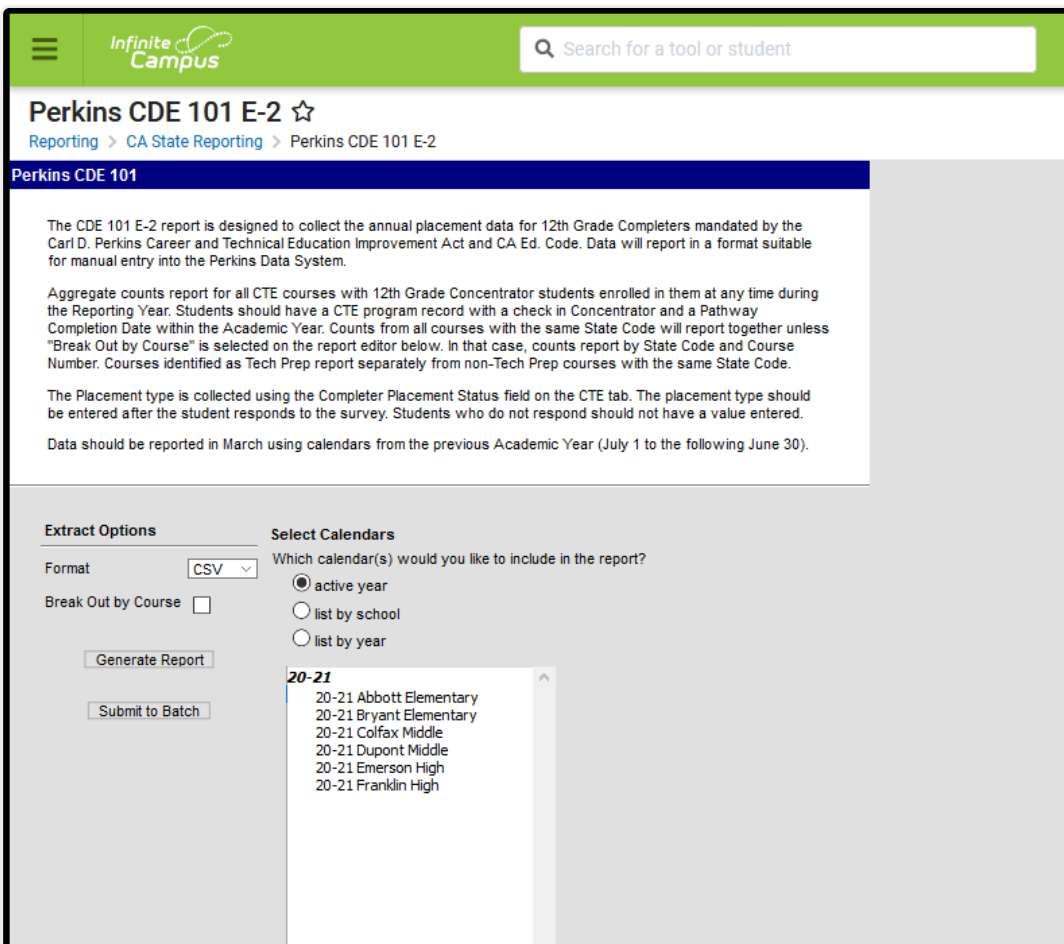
Infinite Campus

Search for a tool or student

Perkins CDE 101 E-2 ☆

Reporting > CA State Reporting > Perkins CDE 101 E-2

Perkins CDE 101

The CDE 101 E-2 report is designed to collect the annual placement data for 12th Grade Completers mandated by the Carl D. Perkins Career and Technical Education Improvement Act and CA Ed. Code. Data will report in a format suitable for manual entry into the Perkins Data System.

Aggregate counts report for all CTE courses with 12th Grade Concentrator students enrolled in them at any time during the Reporting Year. Students should have a CTE program record with a check in Concentrator and a Pathway Completion Date within the Academic Year. Counts from all courses with the same State Code will report together unless "Break Out by Course" is selected on the report editor below. In that case, counts report by State Code and Course Number. Courses identified as Tech Prep report separately from non-Tech Prep courses with the same State Code.

The Placement type is collected using the Completer Placement Status field on the CTE tab. The placement type should be entered after the student responds to the survey. Students who do not respond should not have a value entered.

Data should be reported in March using calendars from the previous Academic Year (July 1 to the following June 30).

Extract Options

Format CSV

Break Out by Course

Generate Report

Submit to Batch

Select Calendars

Which calendar(s) would you like to include in the report?

active year

list by school

list by year

20-21
20-21 Abbott Elementary
20-21 Bryant Elementary
20-21 Colfax Middle
20-21 Dupont Middle
20-21 Emerson High
20-21 Franklin High